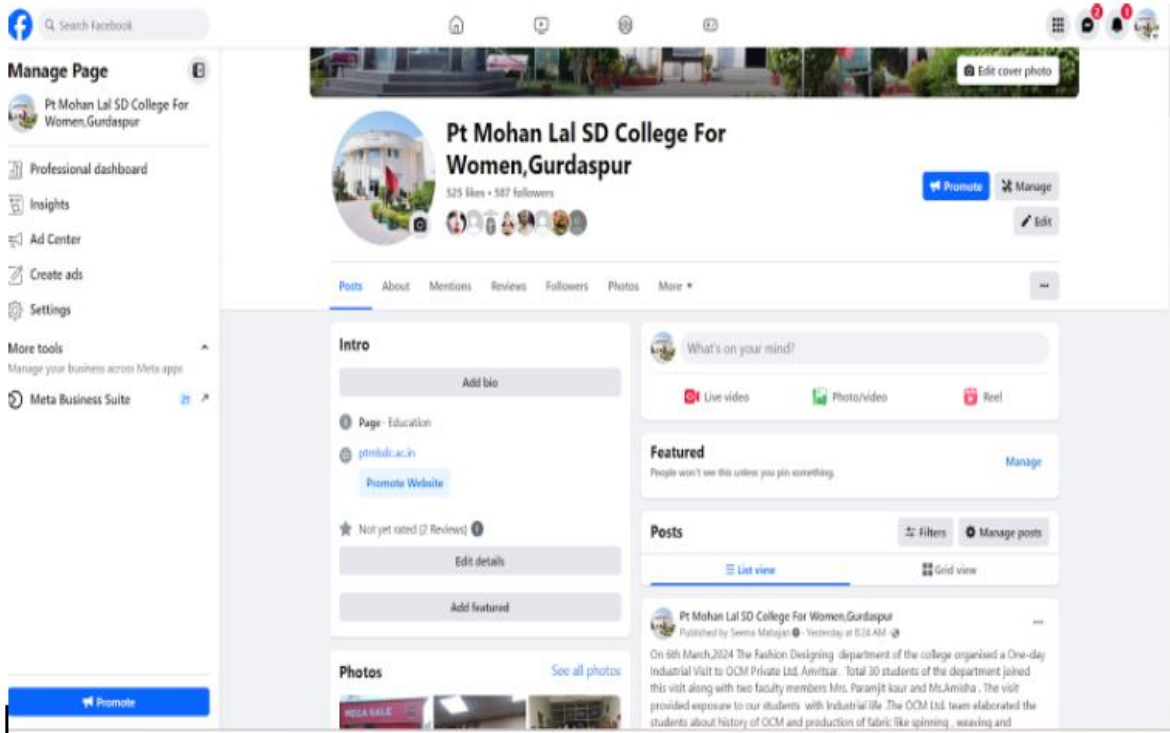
Search Facebook

Manage Page

Pt Mohan Lal SD College For Women,Gurdaspur

Professional dashboard

Insights

Ad Center

Create ads

Settings

More tools

Manage your business across Meta apps

Meta Business Suite 21

Promote

Edit cover photo

Pt Mohan Lal SD College For Women,Gurdaspur

525 likes • 587 followers

Promote

Manage

Edit

Posts About Mentions Reviews Followers Photos More ▾

Intro

Add bio

Page · Education

ptmlsdc.ac.in

Promote Website

Not yet rated (2 Reviews)

Edit details

Add featured

Photos

See all photos

What's on your mind?

Live video

Photo/video

Reel

Featured

People won't see this unless you pin something.

Manage

Posts

Filters

Manage posts

List view

Grid view

Pt Mohan Lal SD College For Women,Gurdaspur

Published by Seema Mahajan · Yesterday at 8:24 AM ·

On 6th March,2024 The Fashion Designing department of the college organized a One-day Industrial Visit to OCM Private Ltd. Amritsar. Total 30 students of the department joined this visit along with two faculty members Mrs. Paramjit kaur and Ms.Amisha . The visit provided exposure to our students with Industrial life .The OCM Ltd. team elaborated the students about history of OCM and production of fabric like spinning , weaving and